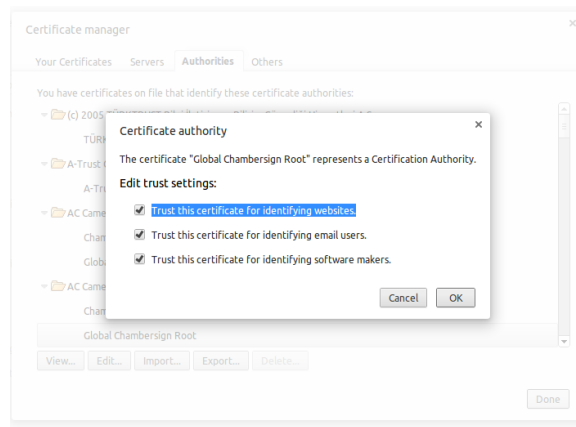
Certificate manager

×

Your Certificates Servers Authorities Others

You have certificates on file that identify these certificate authorities:

(c) 2005 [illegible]

TÜRK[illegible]

A-Trust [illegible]

A-Tru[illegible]

AC Came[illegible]

Cham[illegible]

Glob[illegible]

AC Came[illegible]

Cham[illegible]

Global Chambersign Root

View... Edit... Import... Export... Delete...

Done

Certificate authority

×

The certificate "Global Chambersign Root" represents a Certification Authority.

Edit trust settings:

Trust this certificate for identifying websites.

Trust this certificate for identifying email users.

Trust this certificate for identifying software makers.

Cancel OK